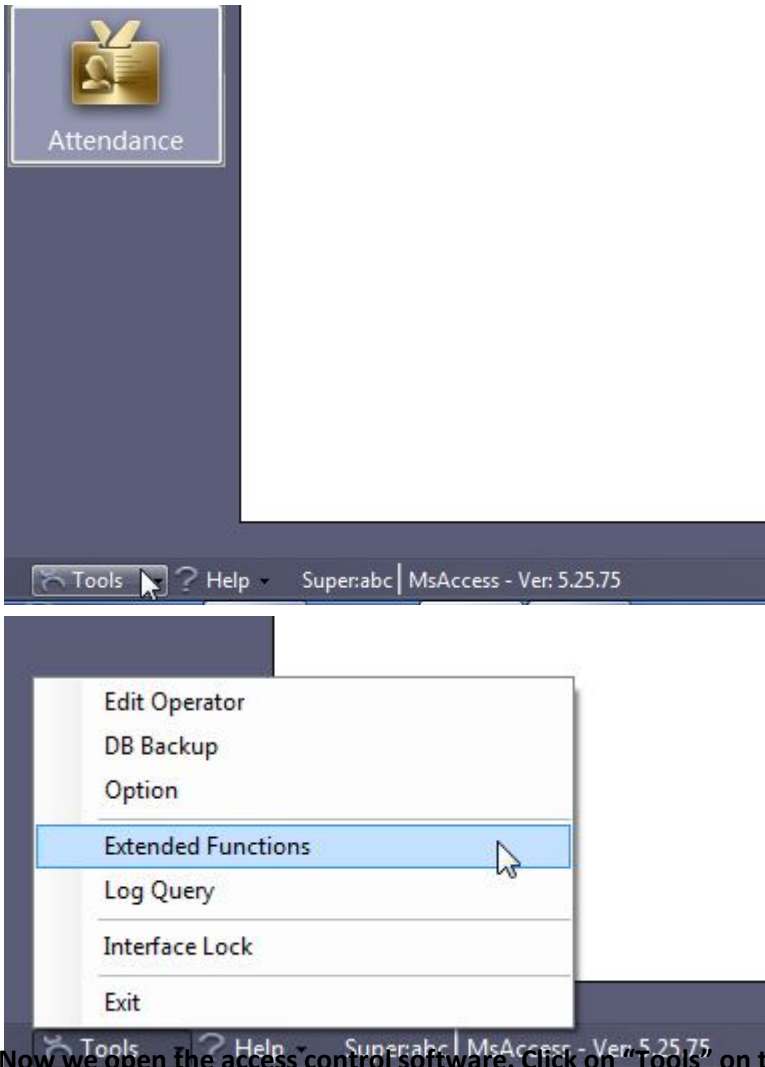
Attendance

Tools ? Help Super:abc | MsAccess - Ver: 5.25.75

Edit Operator
DB Backup
Option
Extended Functions
Log Query
Interface Lock
Exit

Tools ? Help Super:abc | MsAccess - Ver: 5.25.75

Now we open the access control software. Click on "Tools" on t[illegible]